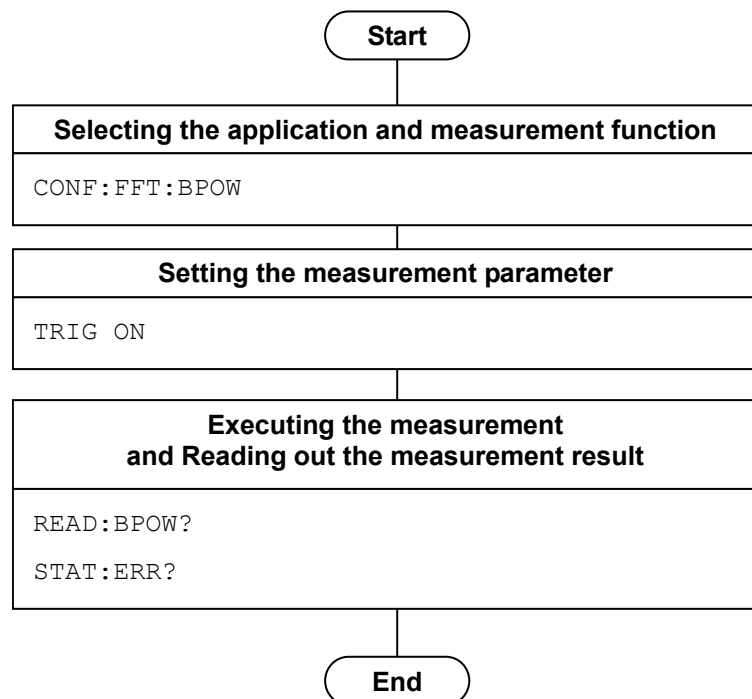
Start

Selecting the application and measurement function

CONF:FFT:BPOW

Setting the measurement parameter

TRIG ON

Executing the measurement and Reading out the measurement result

READ:BPOW?

STAT:ERR?

End